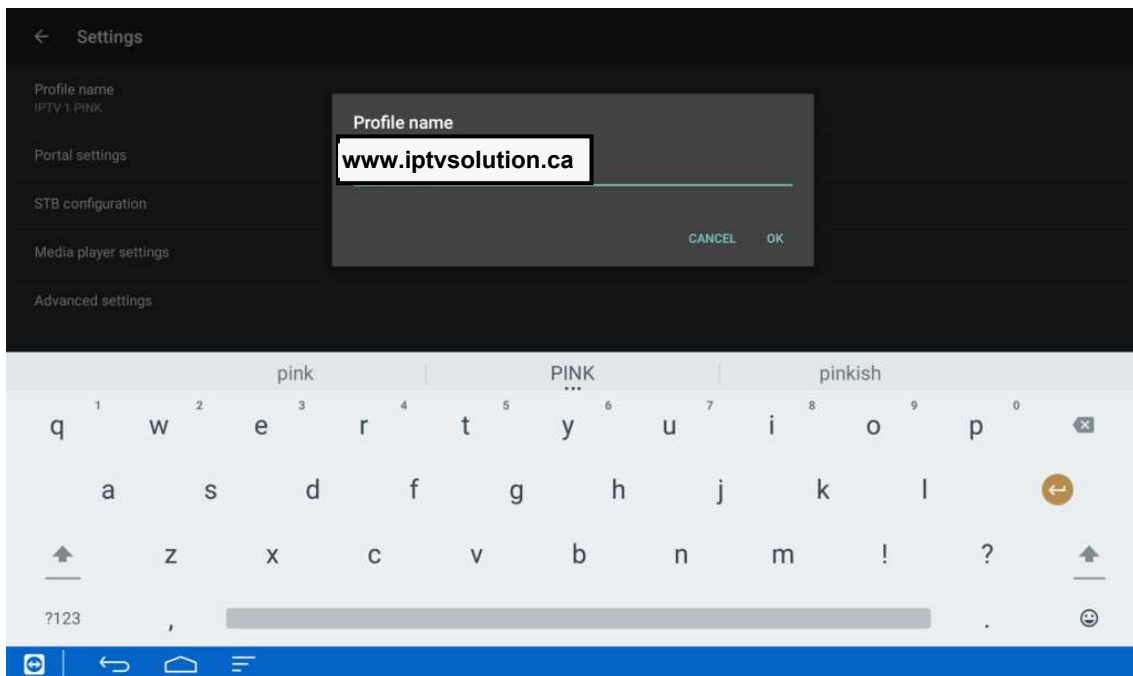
Settings

Profile name
IPTV 1 PINK

Portal settings

STB configuration

Media player settings

Advanced settings

Profile name

www.iptvsolution.ca

CANCEL OK

pink | PINK | pinkish

q 1 w 2 e 3 r 4 t 5 y 6 u 7 i 8 o 9 p 0

a s d f g h j k l

z x c v b n m ! ?

?123 , .